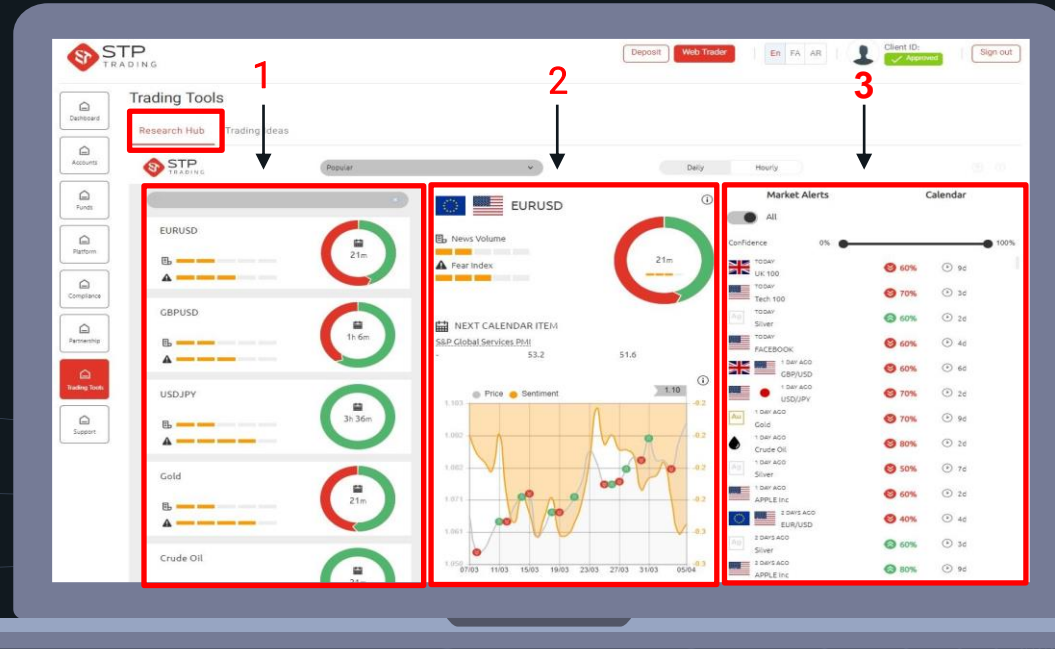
STP TRADING

Deposit Web Trader En FA AR Client ID: Approved Sign out

Dashboard
Accounts
Funds
Platform
Compliance
Partnership
Trading Tools
Support

Trading Tools

Research Hub Trading Ideas

1 2 3

STP TRADING

Popular

Daily Hourly

EURUSD
21m

GBPUSD
1h 6m

USDJPY
3h 36m

Gold
21m

Crude Oil

EURUSD

News Volume

Fear Index

21m

NEXT CALENDAR ITEM

S&P Global Services PMI

- 53.2 51.6

Price Sentiment 1.10

1.103 1.092 1.082 1.071 1.061 1.050

-0.2 -0.2 -0.2 -0.2 -0.3 -0.3

07/03 11/03 15/03 19/03 23/03 27/03 31/03 05/04

Market Alerts Calendar

All

Confidence 0% 100%

| | | |
|---|---|---|
| TODAY UK 100 | 60% | 9d |
| TODAY Tech 100 | 70% | 3d |
| TODAY Silver | 60% | 2d |
| TODAY FACEBOOK | 60% | 4d |
| 1 DAY AGO GBP/USD | 60% | 6d |
| 1 DAY AGO USD/JPY | 70% | 2d |
| 1 DAY AGO Gold | 70% | 9d |
| 1 DAY AGO Crude Oil | 80% | 2d |
| 1 DAY AGO Silver | 50% | 7d |
| 1 DAY AGO APPLE Inc | 60% | 2d |
| 2 DAYS AGO EUR/USD | 40% | 4d |
| 2 DAYS AGO Silver | 60% | 3d |
| 2 DAYS AGO APPLE Inc | 80% | 9d |